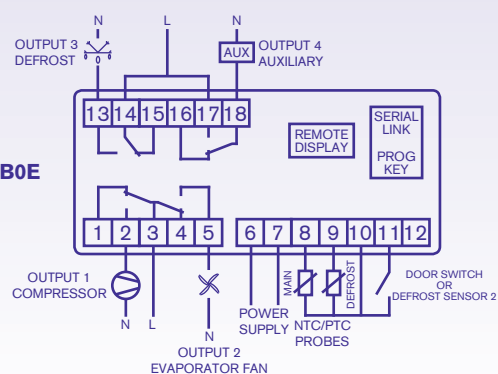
N

OUTPUT 3
DEFROST

L

N

AUX

OUTPUT 4
AUXILIARY

13 14 15 16 17 18

REMOTE
DISPLAY

SERIAL
LINK

PROG
KEY

B0E

1 2 3 4 5

6 7 8 9 10 11 12

OUTPUT 1
COMPRESSOR

N L

N

OUTPUT 2
EVAPORATOR FAN

POWER
SUPPLY

MAIN

DEFROST

NTC/PTC
PROBES

DOOR SWITCH
OR
DEFROST SENSOR 2